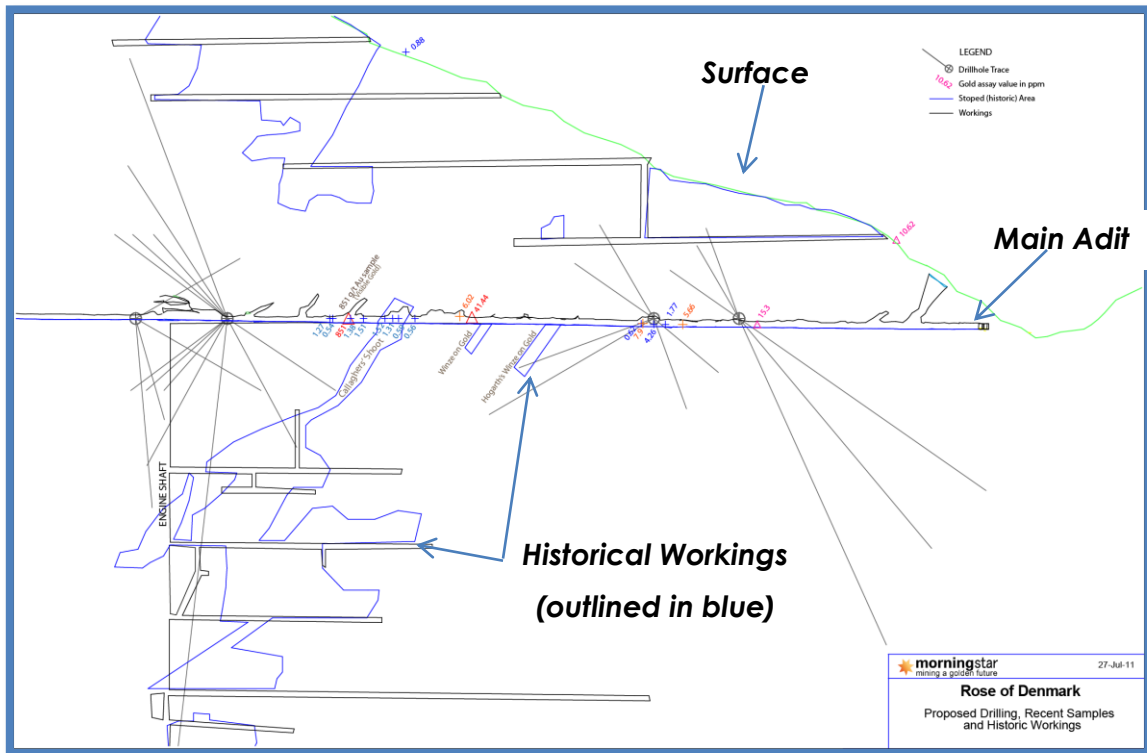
LEGEND
Drillhole Trace
10.62 Gold assay value in ppm
Stoped (historic) Area
Workings

Surface

Main Adit

0.88

10.62

851 g/t Au sample
Visible Gold

1.27
0.54
851
1.86
1.57
1.45
1.37
0.56
0.56

6.02
41.44

1.77
5.66
0.64
7.5
4.36

15.3

Callaghers' Shoot
Winze on Gold
Hogarth's Winze on Gold

ENGINE SHAFT

Historical Workings
(outlined in blue)

morningstar
mining a golden future
27-Jul-11
Rose of Denmark
Proposed Drilling, Recent Samples and Historic Workings